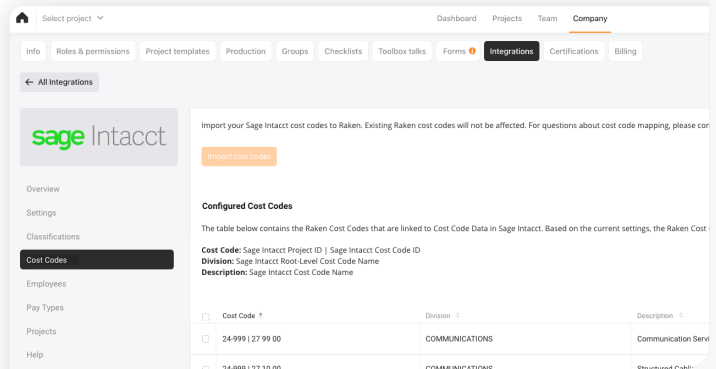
Select project

Dashboard Projects Team Company

Info Roles & permissions Project templates Production Groups Checklists Toolbox talks Forms Integrations Certifications Billing

← All Integrations

sage Intacct

Overview
Settings
Classifications
Cost Codes
Employees
Pay Types
Projects
Help

Import your Sage Intacct cost codes to Raken. Existing Raken cost codes will not be affected. For questions about cost code mapping, please co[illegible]

Import cost codes

Configured Cost Codes

The table below contains the Raken Cost Codes that are linked to Cost Code Data in Sage Intacct. Based on the current settings, the Raken Cost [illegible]

**Cost Code:** Sage Intacct Project ID | Sage Intacct Cost Code ID
**Division:** Sage Intacct Root-Level Cost Code Name
**Description:** Sage Intacct Cost Code Name

| Cost Code ↑ | Division | Description |
|---|---|---|
| 24-999 \| 27 99 00 | COMMUNICATIONS | Communication Servi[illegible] |
| 24-999 \| 27 10 00 | COMMUNICATIONS | Structured Cabli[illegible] |